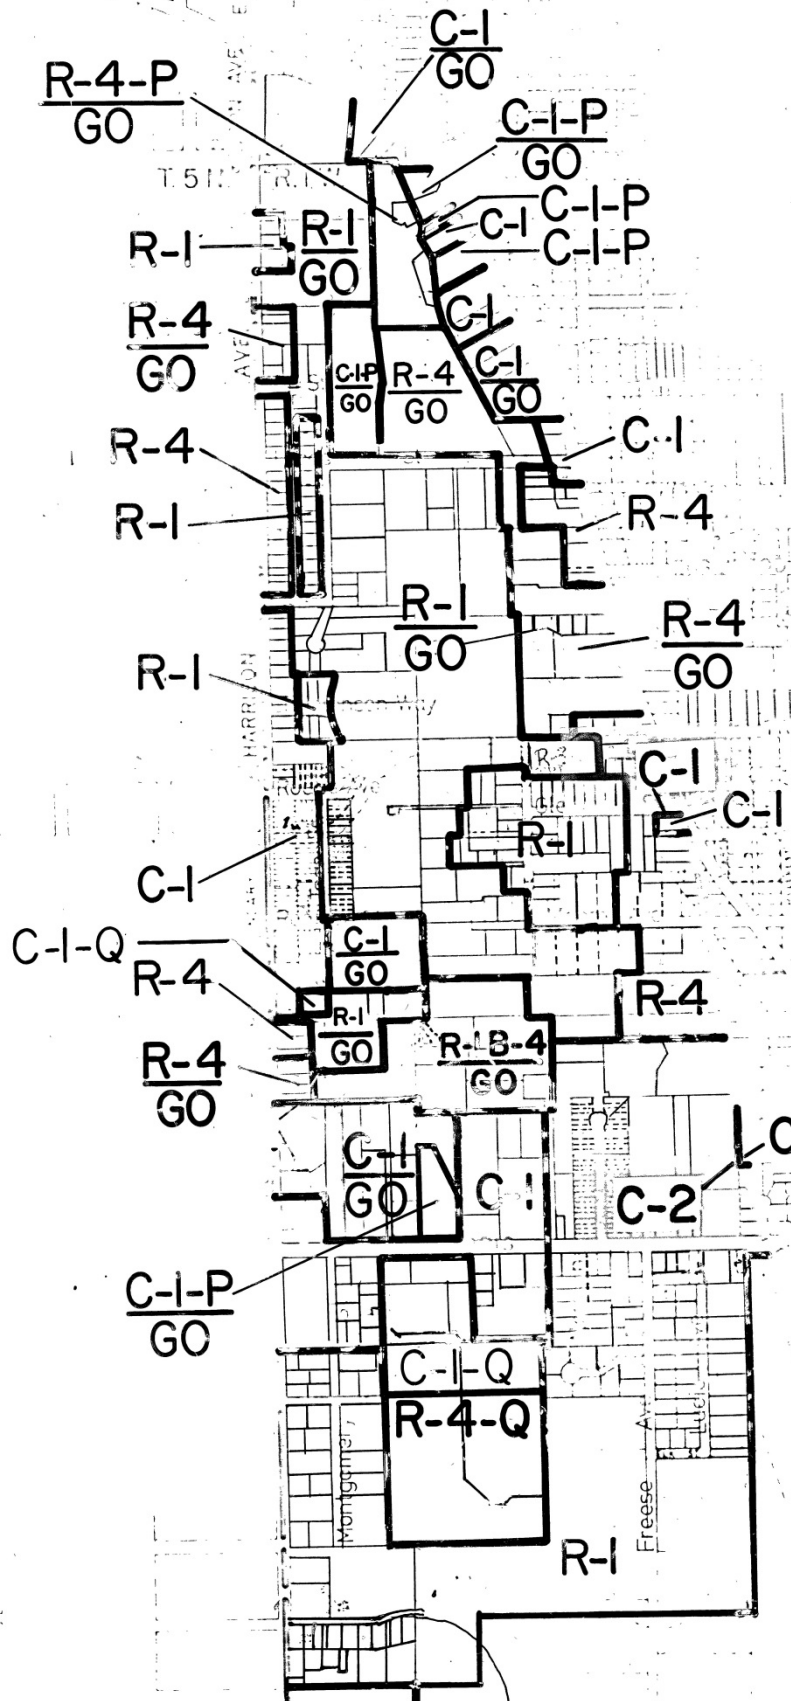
$\frac{C-I}{GO}$

$\frac{R-4-P}{GO}$

$\frac{C-I-P}{GO}$

T.5 N. R.I.

C-I-P

C-I

C-I-P

R-I

$\frac{R-I}{GO}$

C-I

$\frac{R-4}{GO}$

$\frac{C-I-P}{GO}$

$\frac{R-4}{GO}$

$\frac{C-I}{GO}$

C-I

R-4

R-I

R-4

$\frac{R-I}{GO}$

$\frac{R-4}{GO}$

R-I

HARRISON

R-3

C-I

C-I

R-I

C-I

$\frac{C-I}{GO}$

C-I-Q

R-4

R-4

$\frac{R-I}{GO}$

$\frac{R-IB-4}{GO}$

$\frac{R-4}{GO}$

$\frac{C-I}{GO}$

C-I

C-2

C

$\frac{C-I-P}{GO}$

C-I-Q

R-4-Q

Montgomery

Freese

R-I